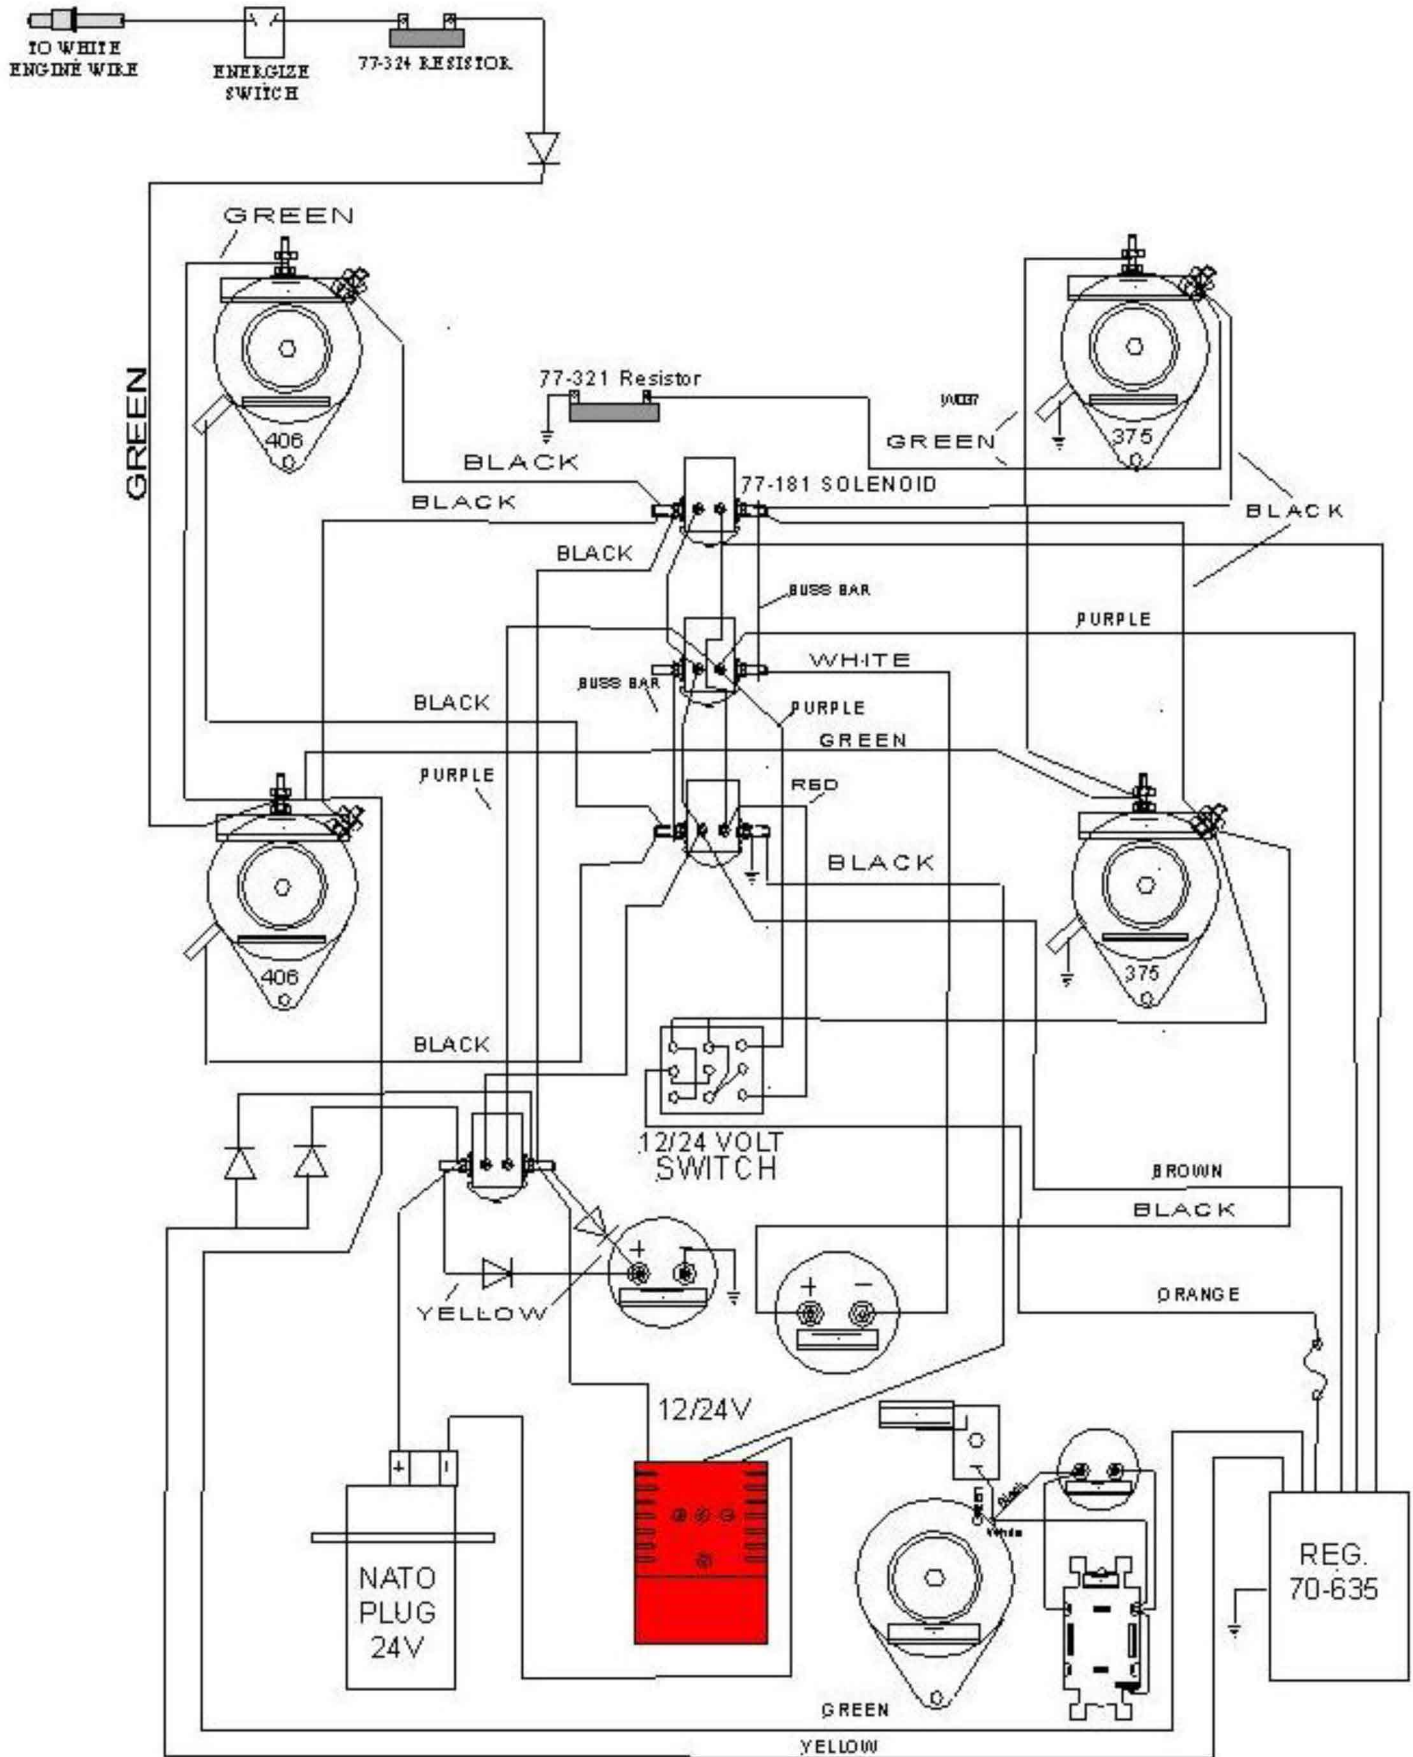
TO WHITE ENGINE WIRE

ENERGIZE SWITCH

77-324 RESISTOR

GREEN

GREEN

406

77-321 Resistor

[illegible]

GREEN

375

BLACK

77-181 SOLENOID

BLACK

BLACK

BLACK

BUSS BAR

PURPLE

WHITE

BUSS BAR

BLACK

PURPLE

GREEN

PURPLE

RED

BLACK

406

375

BLACK

12/24 VOLT SWITCH

BROWN

BLACK

+

ORANGE

YELLOW

+ −

12/24V

+

NATO PLUG 24V

REG. 70-635

GREEN

YELLOW